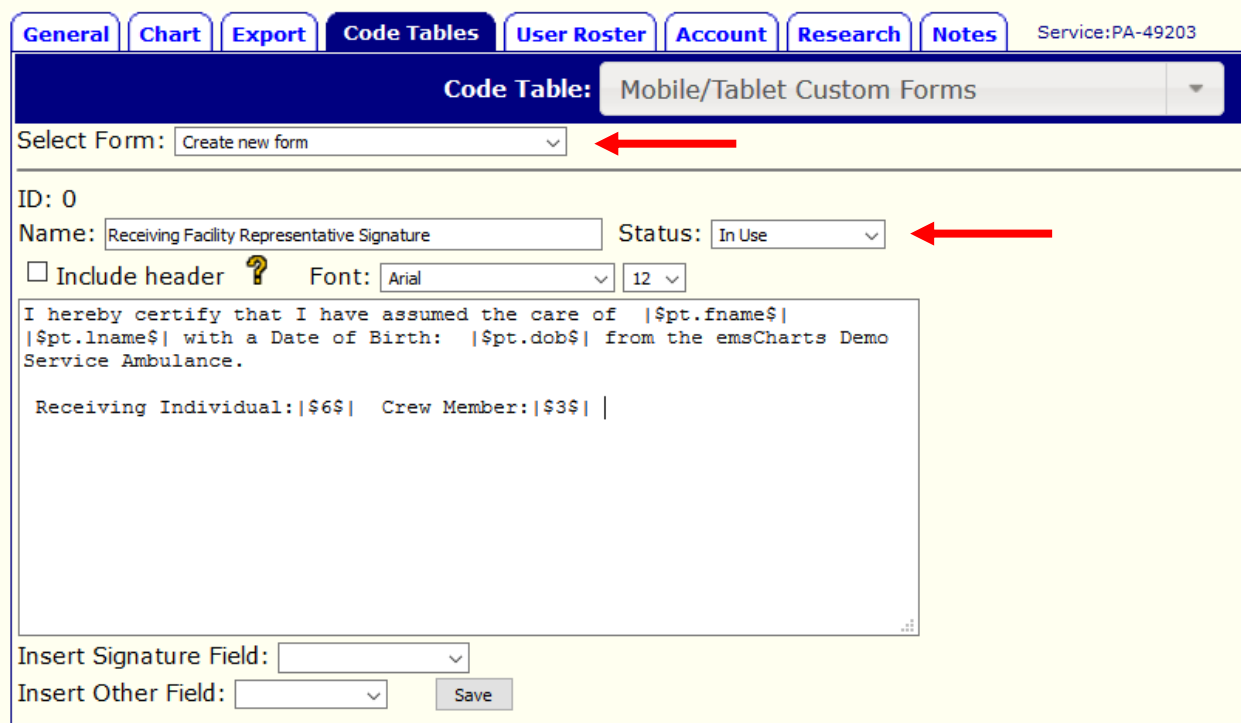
General | Chart | Export | Code Tables | User Roster | Account | Research | Notes   Service:PA-49203

Code Table: Mobile/Tablet Custom Forms

Select Form: Create new form

ID: 0
Name: Receiving Facility Representative Signature   Status: In Use
Include header ?   Font: Arial 12

I hereby certify that I have assumed the care of |\$pt.fname\$| |\$pt.lname\$| with a Date of Birth: |\$pt.dob\$| from the emsCharts Demo Service Ambulance.

Receiving Individual:|\$6\$| Crew Member:|\$3\$|

Insert Signature Field:
Insert Other Field:   Save